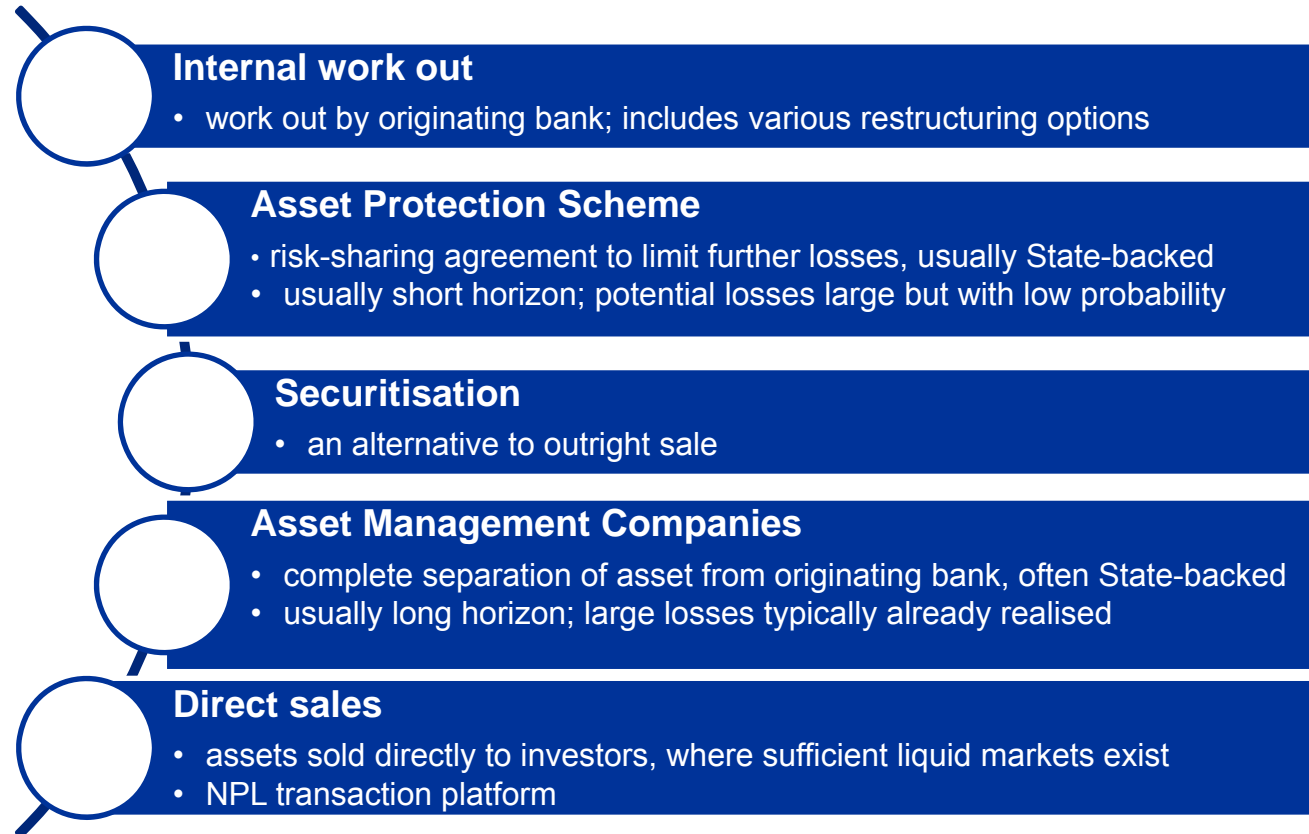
Internal work out
• work out by originating bank; includes various restructuring options

Asset Protection Scheme
• risk-sharing agreement to limit further losses, usually State-backed
• usually short horizon; potential losses large but with low probability

Securitisation
• an alternative to outright sale

Asset Management Companies
• complete separation of asset from originating bank, often State-backed
• usually long horizon; large losses typically already realised

Direct sales
• assets sold directly to investors, where sufficient liquid markets exist
• NPL transaction platform